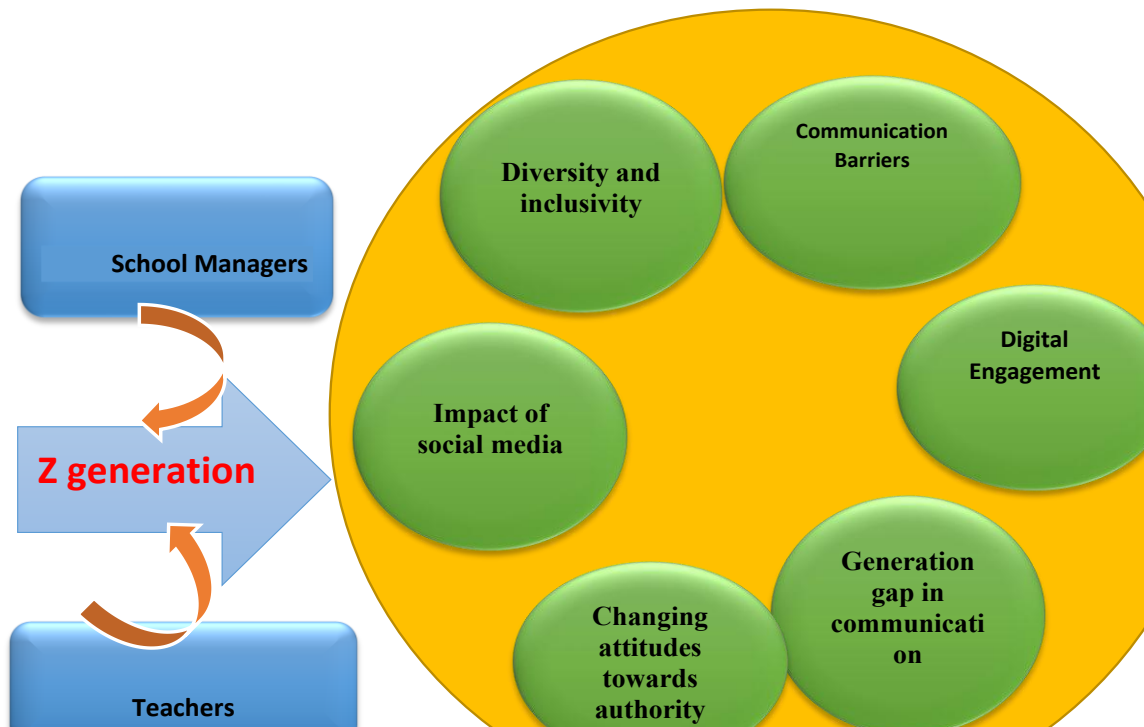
School Managers

Z generation

Teachers

Diversity and inclusivity

Communication Barriers

Digital Engagement

Impact of social media

Generation gap in communication

Changing attitudes towards authority